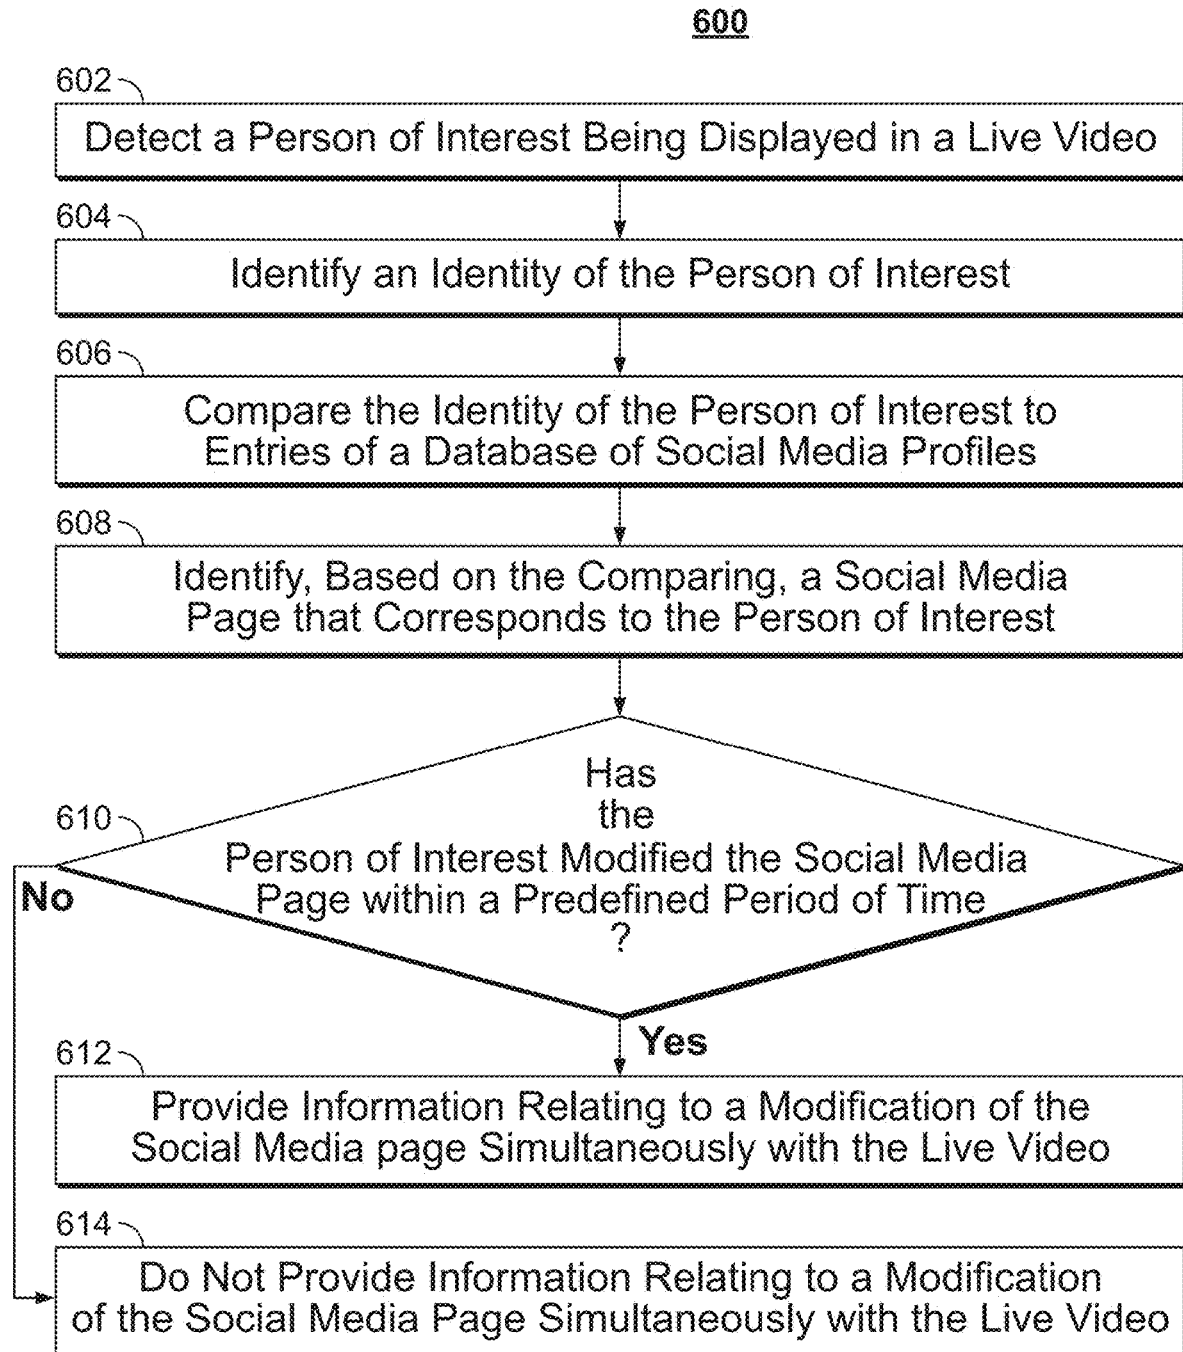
600

602
Detect a Person of Interest Being Displayed in a Live Video

604
Identify an Identity of the Person of Interest

606
Compare the Identity of the Person of Interest to Entries of a Database of Social Media Profiles

608
Identify, Based on the Comparing, a Social Media Page that Corresponds to the Person of Interest

610
Has the Person of Interest Modified the Social Media Page within a Predefined Period of Time ?

No

Yes

612
Provide Information Relating to a Modification of the Social Media page Simultaneously with the Live Video

614
Do Not Provide Information Relating to a Modification of the Social Media Page Simultaneously with the Live Video